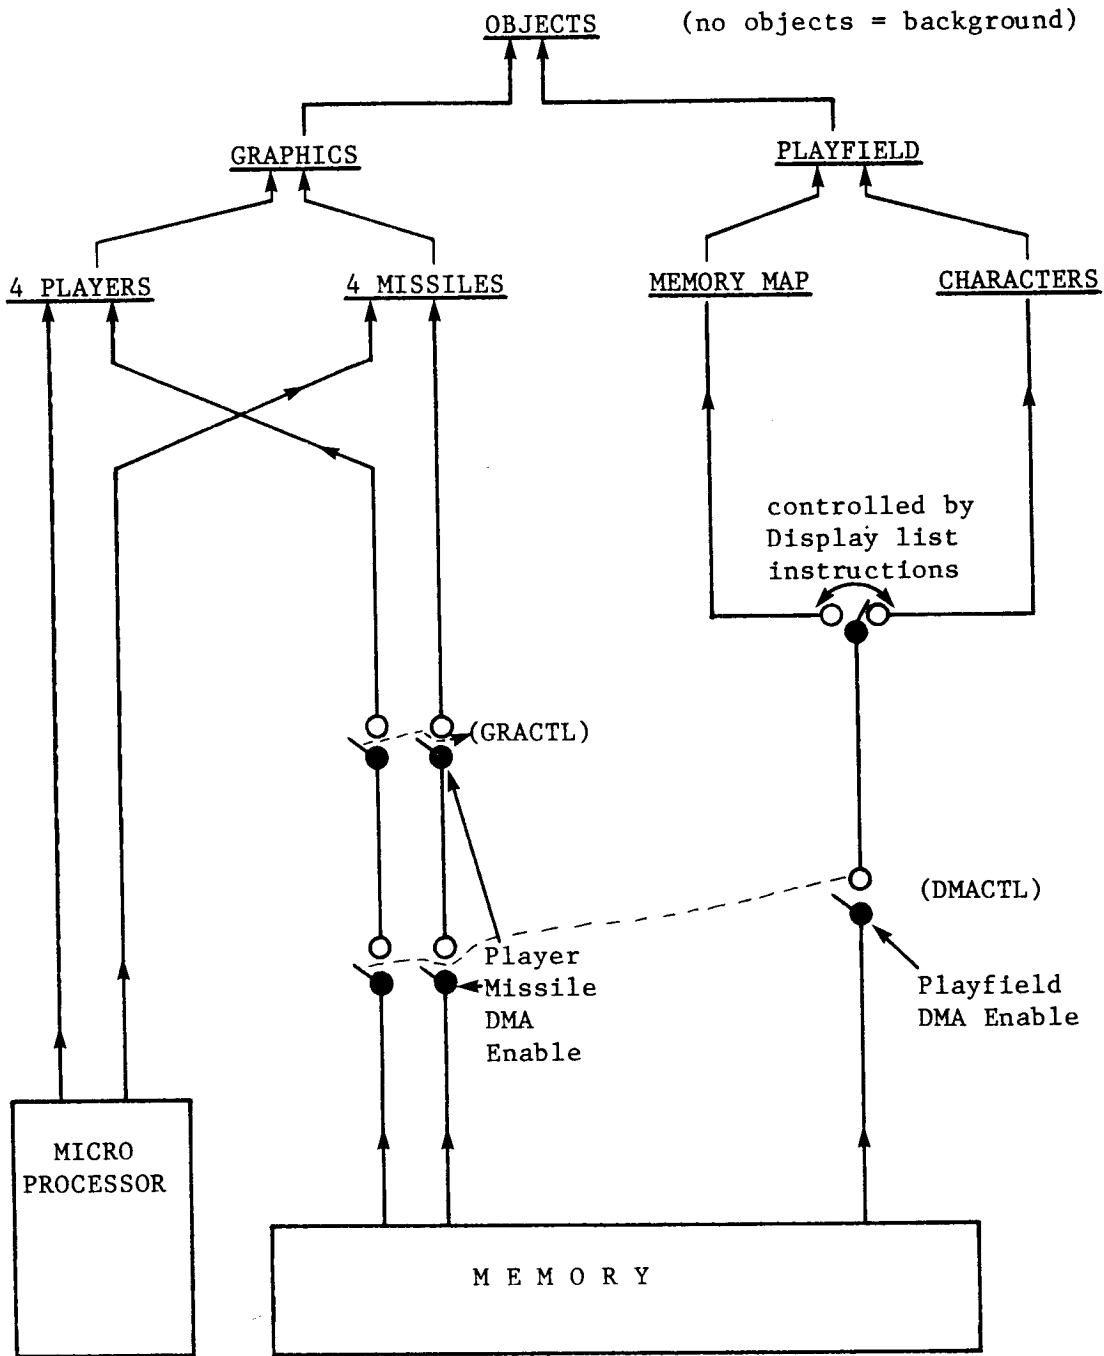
OBJECTS (no objects = background)

GRAPHICS

PLAYFIELD

4 PLAYERS

4 MISSILES

MEMORY MAP

CHARACTERS

controlled by Display list instructions

(GRACTL)

(DMACTL)

Player Missile DMA Enable

Playfield DMA Enable

MICRO PROCESSOR

M E M O R Y